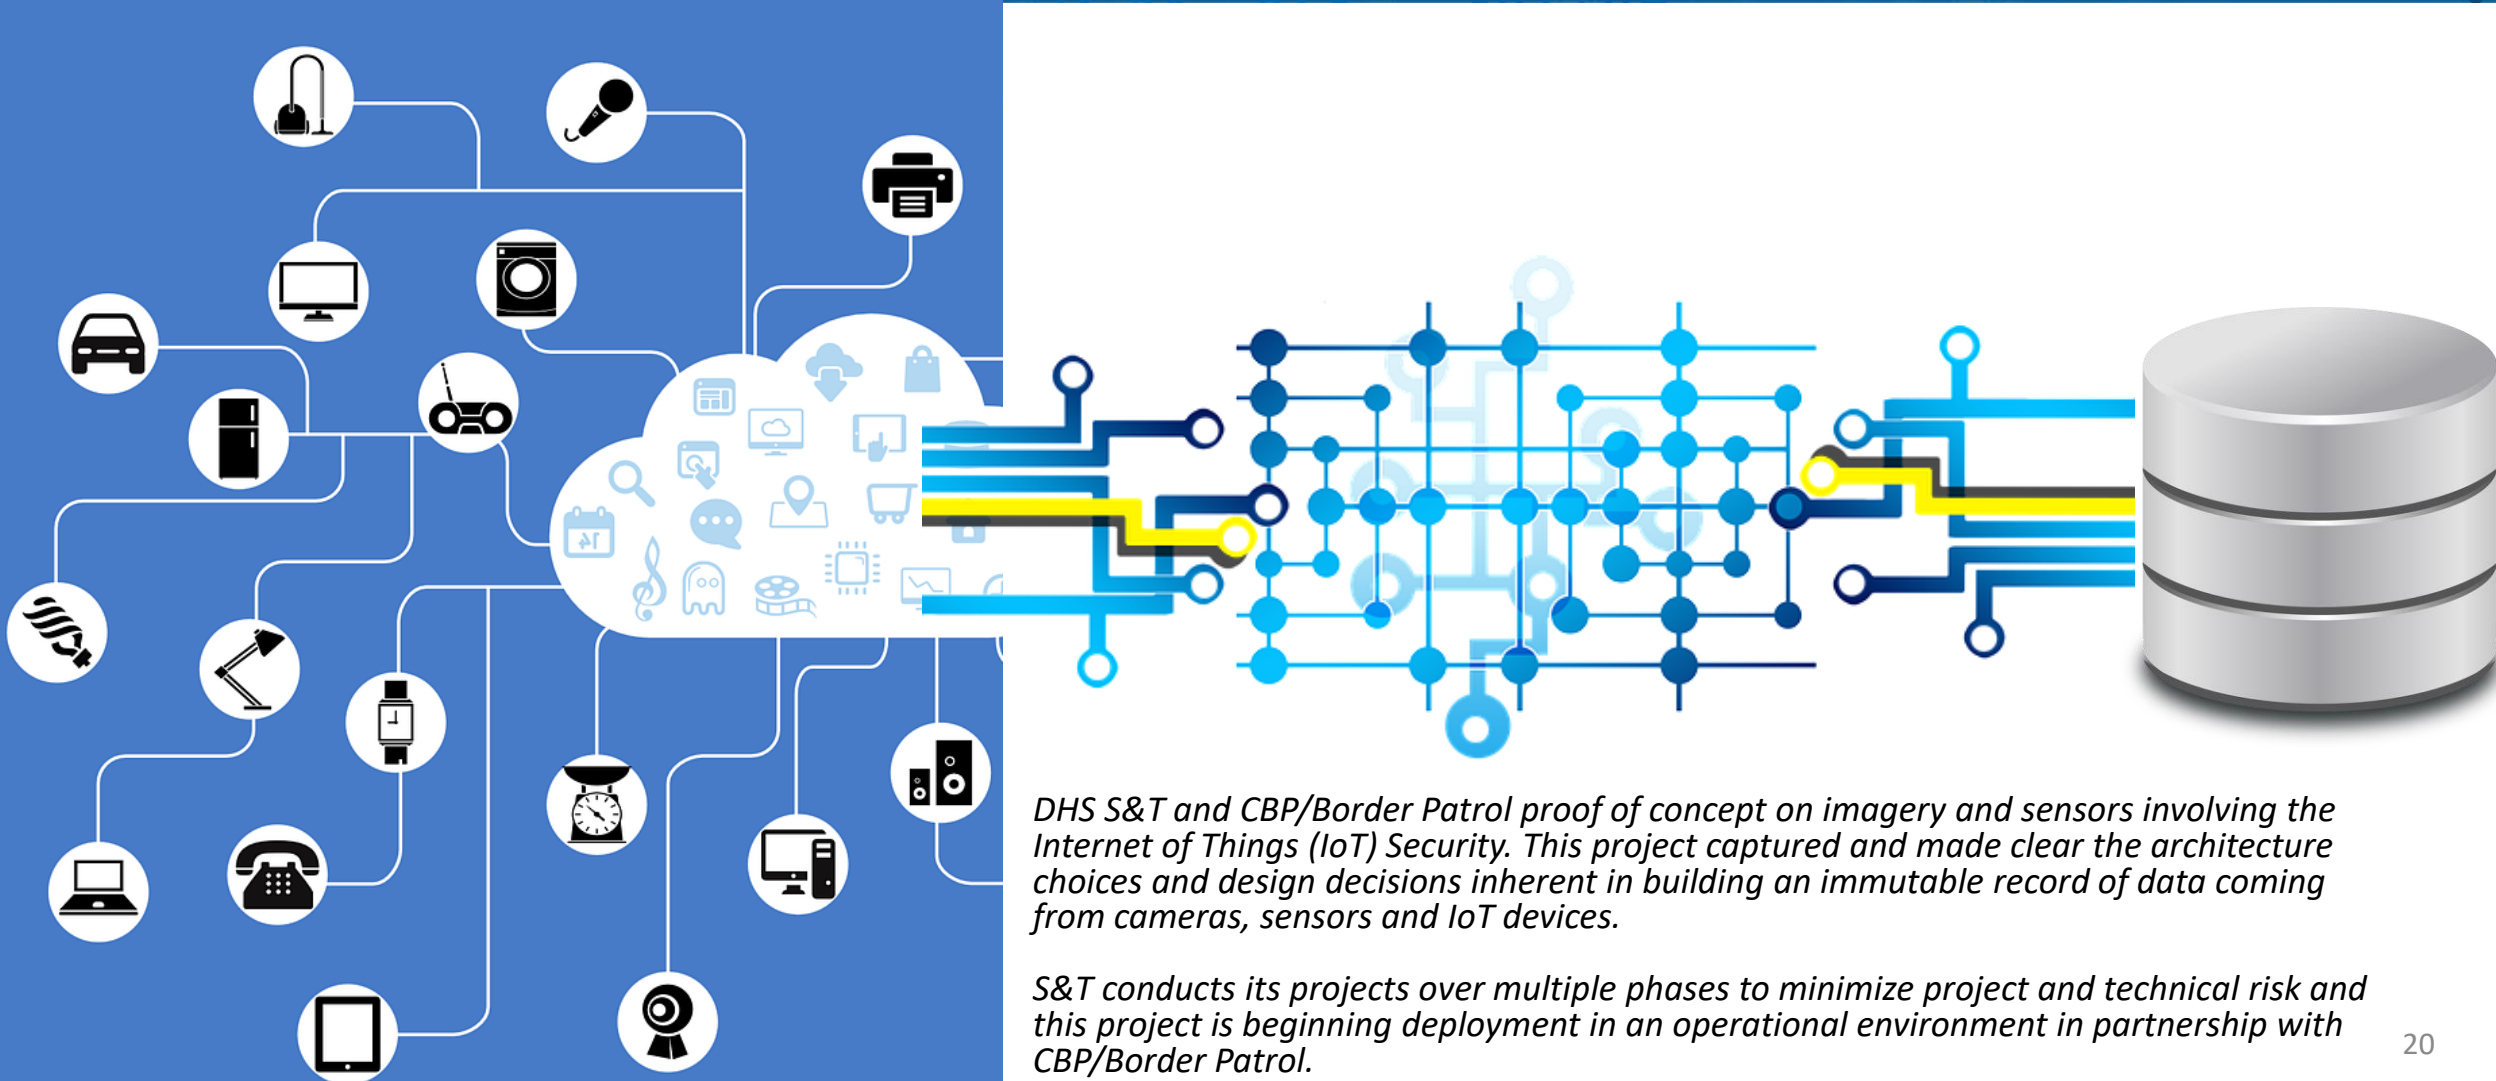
DHS S&T and CBP/Border Patrol proof of concept on imagery and sensors involving the Internet of Things (IoT) Security. This project captured and made clear the architecture choices and design decisions inherent in building an immutable record of data coming from cameras, sensors and IoT devices.

S&T conducts its projects over multiple phases to minimize project and technical risk and this project is beginning deployment in an operational environment in partnership with CBP/Border Patrol.

20